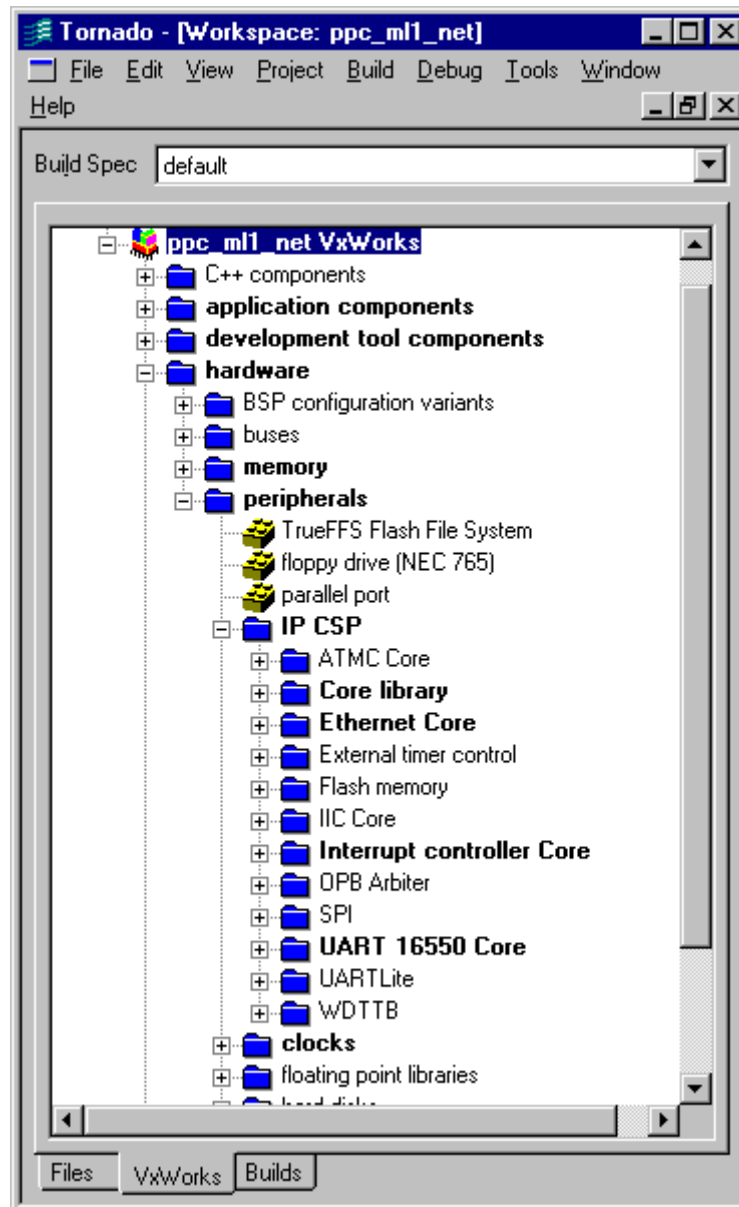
Tornado - [Workspace: ppc_ml1_net]

File Edit View Project Build Debug Tools Window Help

Build Spec default

ppc_ml1_net VxWorks
C++ components
application components
development tool components
hardware
BSP configuration variants
buses
memory
peripherals
TrueFFS Flash File System
floppy drive (NEC 765)
parallel port
IP CSP
ATMC Core
Core library
Ethernet Core
External timer control
Flash memory
IIC Core
Interrupt controller Core
OPB Arbiter
SPI
UART 16550 Core
UARTLite
WDTTB
clocks
floating point libraries
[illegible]

Files VxWorks Builds